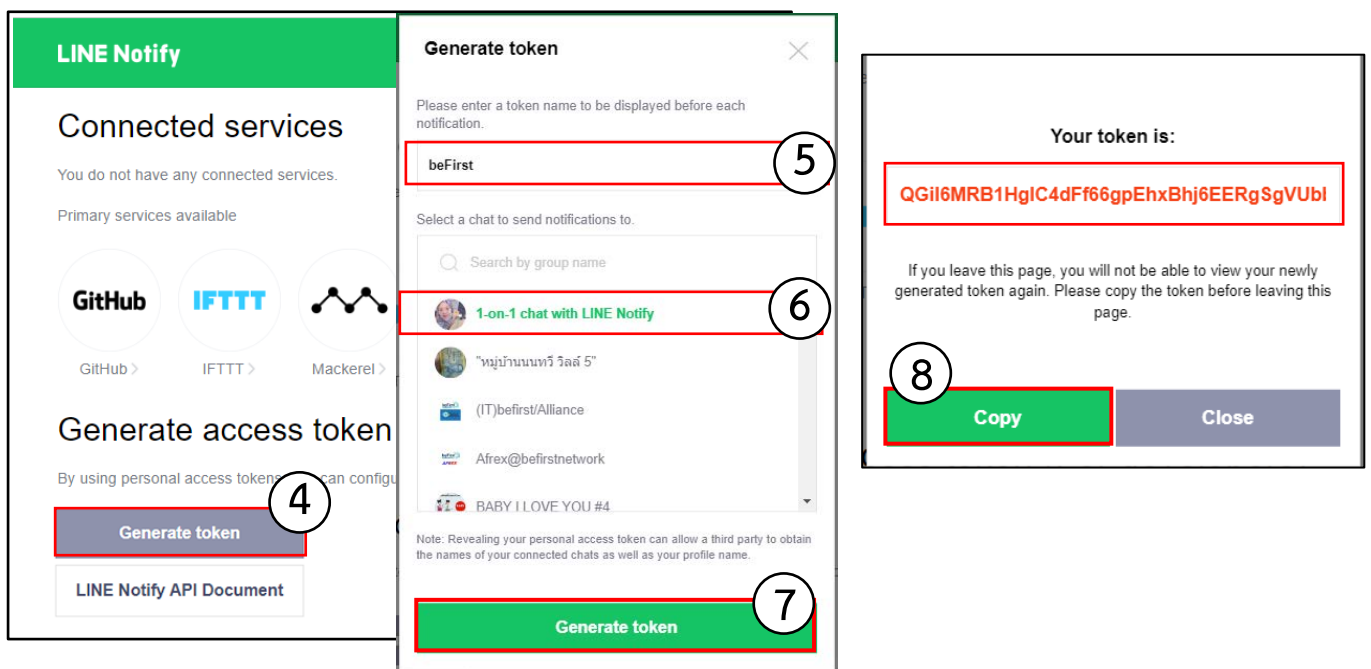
LINE Notify

Connected services

You do not have any connected services.

Primary services available

GitHub

IFTTT

GitHub >

IFTTT >

Mackerel >

Generate access token

By using personal access tokens, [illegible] can configu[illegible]

4

Generate token

LINE Notify API Document

Generate token

Please enter a token name to be displayed before each notification.

beFirst

5

Select a chat to send notifications to.

Search by group name

1-on-1 chat with LINE Notify

6

"หมู่บ้านนนทวี วิลล์ 5"

(IT)befirst/Alliance

Afrex@befirstnetwork

BABY I LOVE YOU #4

Note: Revealing your personal access token can allow a third party to obtain the names of your connected chats as well as your profile name.

Generate token

7

Your token is:

QGiI6MRB1HgIC4dFf66gpEhxBhj6EERgSgVUbl

If you leave this page, you will not be able to view your newly generated token again. Please copy the token before leaving this page.

8

Copy

Close